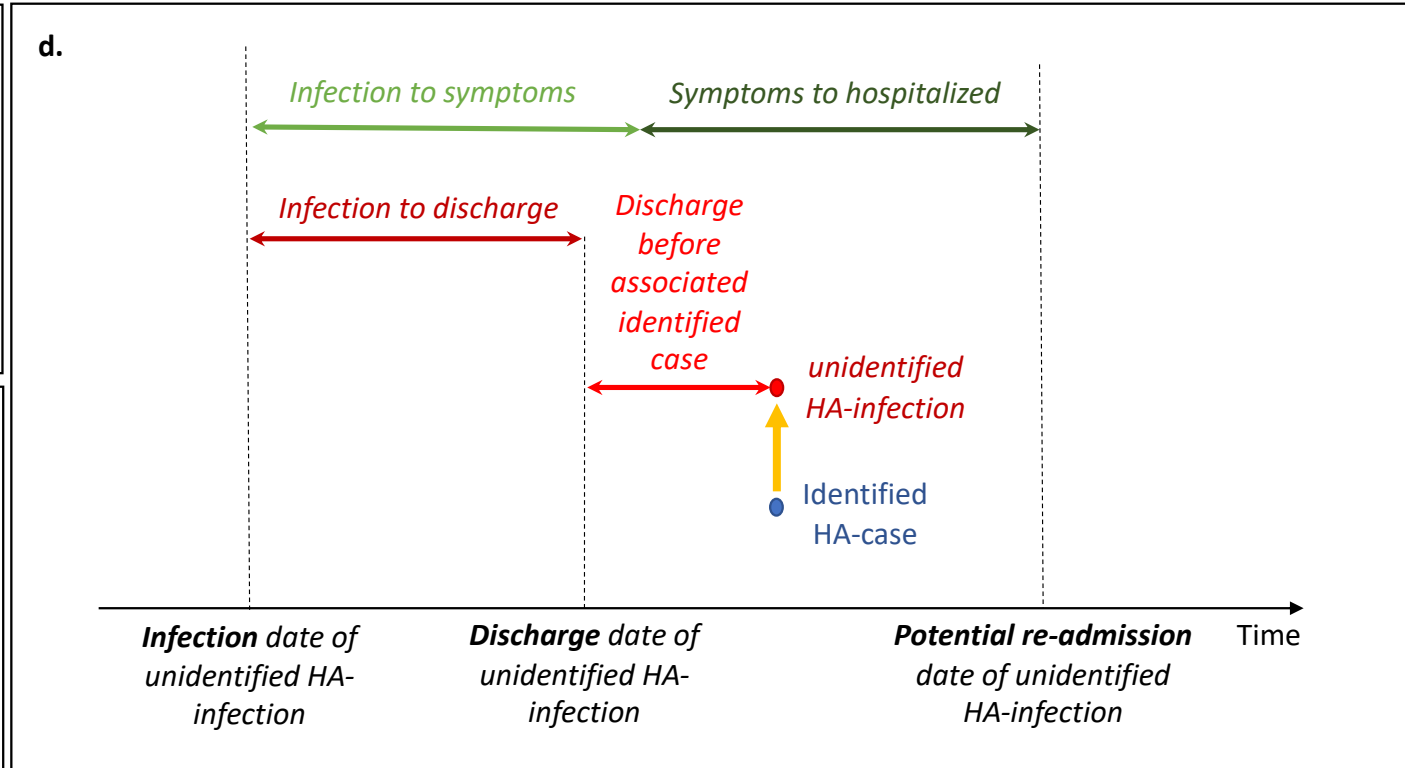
d.

Infection to symptoms

Symptoms to hospitalized

Infection to discharge

Discharge before associated identified case

unidentified HA-infection

Identified HA-case

Infection date of unidentified HA-infection

Discharge date of unidentified HA-infection

Potential re-admission date of unidentified HA-infection

Time